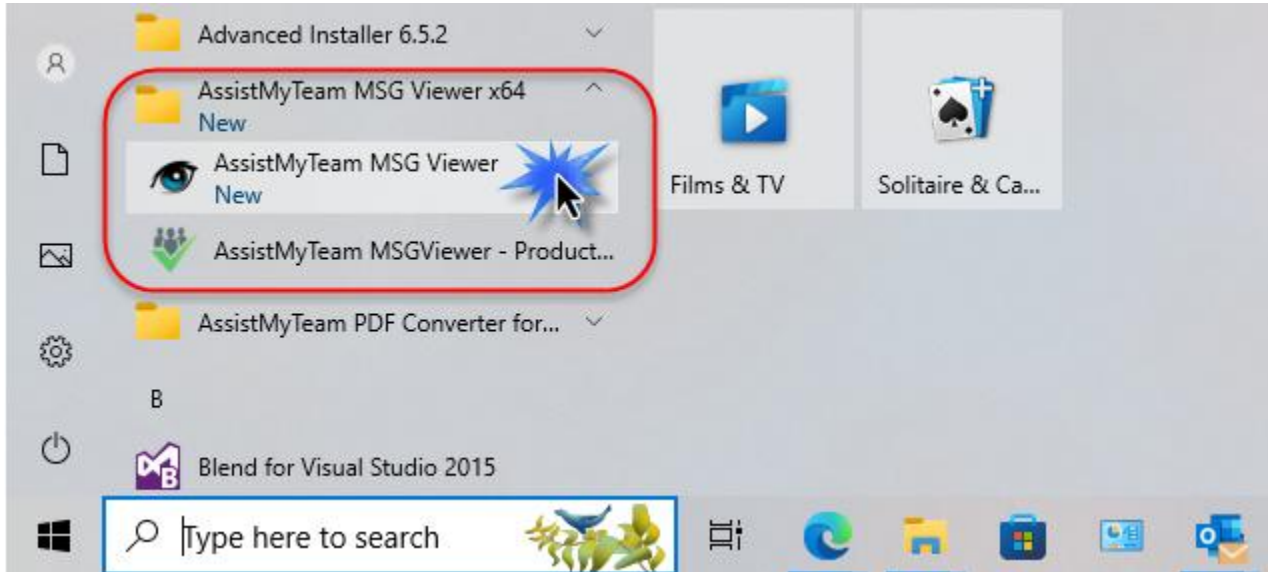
Advanced Installer 6.5.2

AssistMyTeam MSG Viewer x64
New

AssistMyTeam MSG Viewer
New

AssistMyTeam MSGViewer - Product...

AssistMyTeam PDF Converter for...

B

Blend for Visual Studio 2015

Films & TV

Solitaire & Ca...

Type here to search